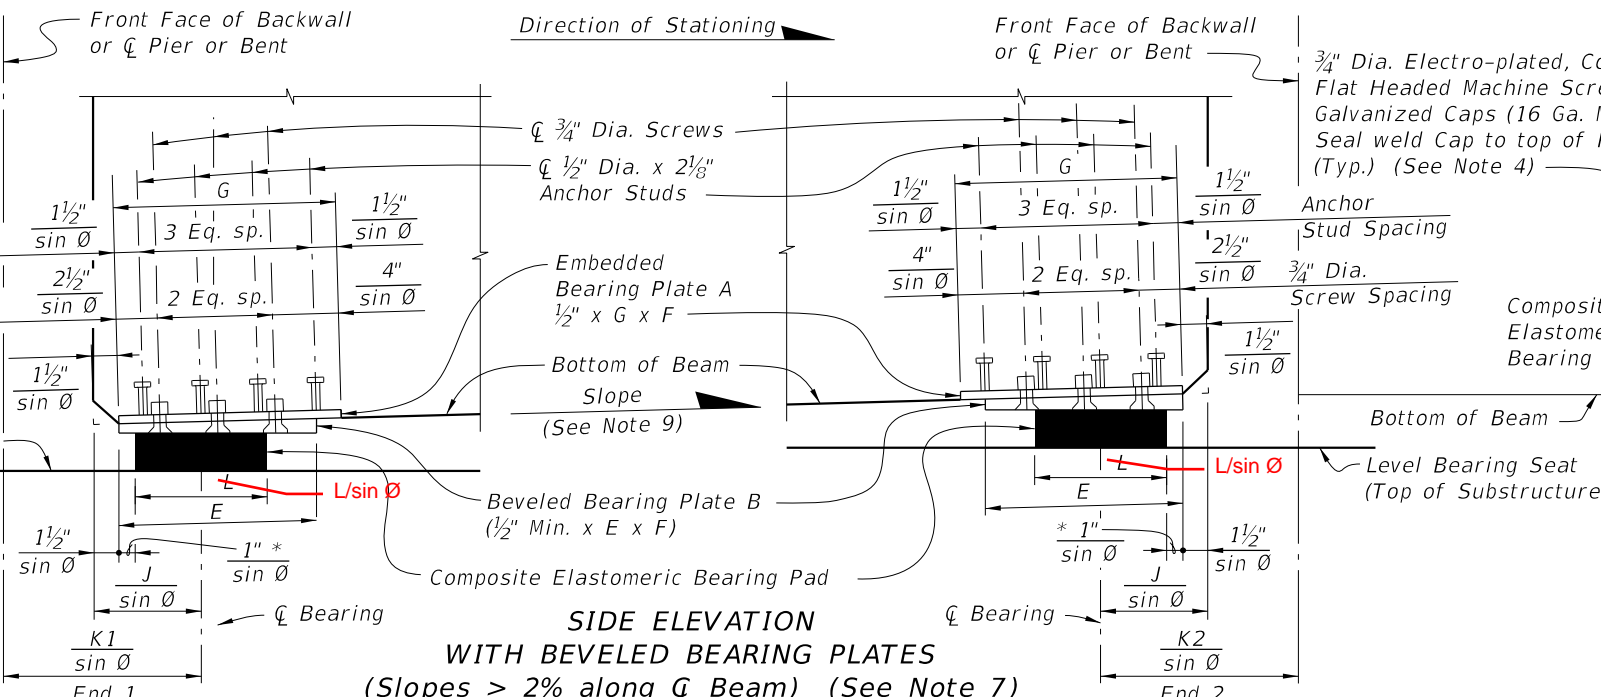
Front Face of Backwall or ℄ Pier or Bent

Direction of Stationing

Front Face of Backwall or ℄ Pier or Bent

$\frac{3}{4}$" Dia. Electro-plated, Co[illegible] Flat Headed Machine Scre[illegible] Galvanized Caps (16 Ga. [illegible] Seal weld Cap to top of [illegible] (Typ.) (See Note 4)

℄ $\frac{3}{4}$" Dia. Screws

℄ $\frac{1}{2}$" Dia. x $2\frac{1}{8}$" Anchor Studs

G

$\frac{1\frac{1}{2}"}{\sin Ø}$

3 Eq. sp.

$\frac{1\frac{1}{2}"}{\sin Ø}$

$\frac{2\frac{1}{2}"}{\sin Ø}$

2 Eq. sp.

$\frac{4"}{\sin Ø}$

$\frac{1\frac{1}{2}"}{\sin Ø}$

Embedded Bearing Plate A $\frac{1}{2}$" x G x F

Bottom of Beam

Slope

(See Note 9)

L

L/sin Ø

E

Beveled Bearing Plate B ($\frac{1}{2}$" Min. x E x F)

$\frac{1\frac{1}{2}"}{\sin Ø}$

$\frac{1" *}{\sin Ø}$

$\frac{J}{\sin Ø}$

Composite Elastomeric Bearing Pad

℄ Bearing

$\frac{K1}{\sin Ø}$

End 1

G

$\frac{1\frac{1}{2}"}{\sin Ø}$

3 Eq. sp.

$\frac{1\frac{1}{2}"}{\sin Ø}$

Anchor Stud Spacing

$\frac{4"}{\sin Ø}$

2 Eq. sp.

$\frac{2\frac{1}{2}"}{\sin Ø}$

$\frac{3}{4}$" Dia. Screw Spacing

$\frac{1\frac{1}{2}"}{\sin Ø}$

Composit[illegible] Elastome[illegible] Bearing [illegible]

Bottom of Beam

L

L/sin Ø

Level Bearing Seat (Top of Substructure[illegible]

E

$\frac{* \; 1"}{\sin Ø}$

$\frac{1\frac{1}{2}"}{\sin Ø}$

$\frac{J}{\sin Ø}$

℄ Bearing

$\frac{K2}{\sin Ø}$

End 2

SIDE ELEVATION
WITH BEVELED BEARING PLATES
(Slopes > 2% along ℄ Beam) (See Note 7)